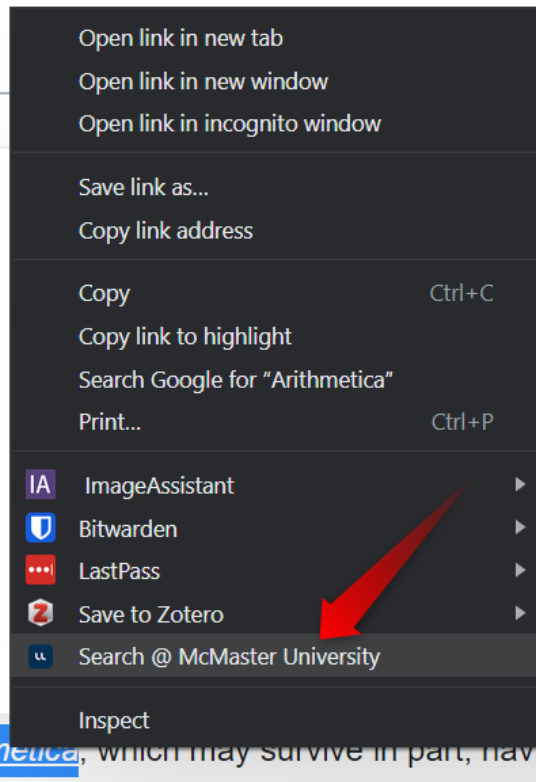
Open link in new tab
Open link in new window
Open link in incognito window

Save link as...
Copy link address

Copy Ctrl+C
Copy link to highlight
Search Google for "Arithmetica"
Print... Ctrl+P

IA ImageAssistant
Bitwarden
LastPass
Save to Zotero
Search @ McMaster University

Inspect

metica, which may survive in part, hav